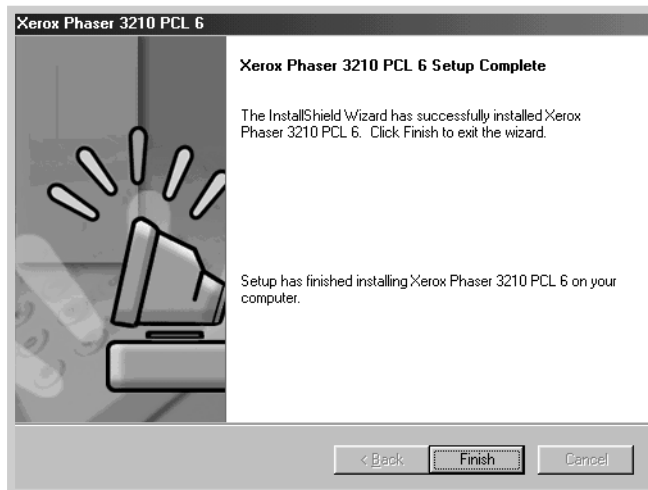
Xerox Phaser 3210 PCL 6

Xerox Phaser 3210 PCL 6 Setup Complete

The InstallShield Wizard has successfully installed Xerox Phaser 3210 PCL 6. Click Finish to exit the wizard.

Setup has finished installing Xerox Phaser 3210 PCL 6 on your computer.

< Back
Finish
Cancel